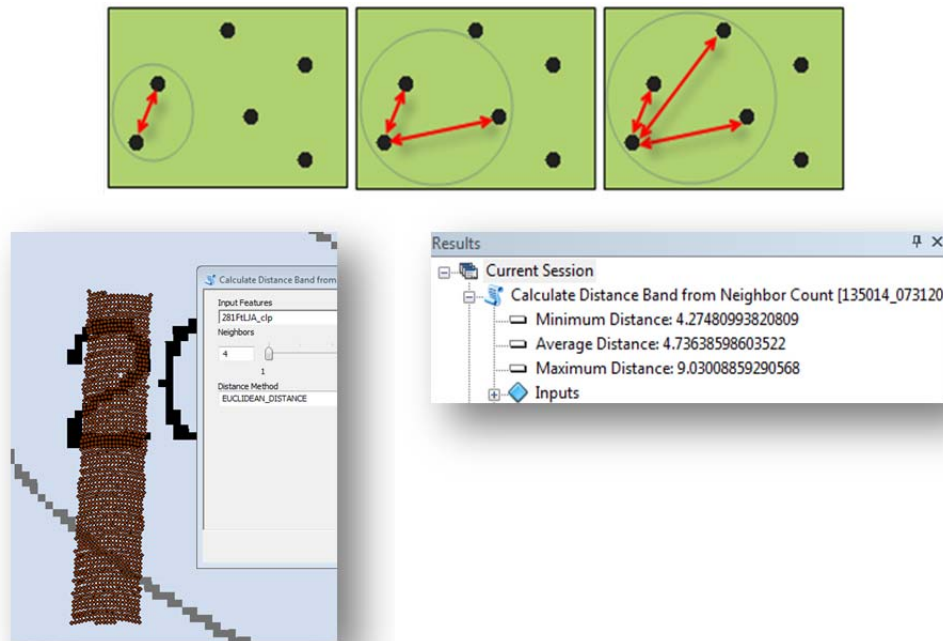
Calculate Distance Band from

Input Features

281FtLJA_clp

Neighbors

4

1

Distance Method

EUCLIDEAN_DISTANCE

Results

Current Session

Calculate Distance Band from Neighbor Count [135014_073120

Minimum Distance: 4.27480993820809

Average Distance: 4.73638598603522

Maximum Distance: 9.03008859290568

Inputs